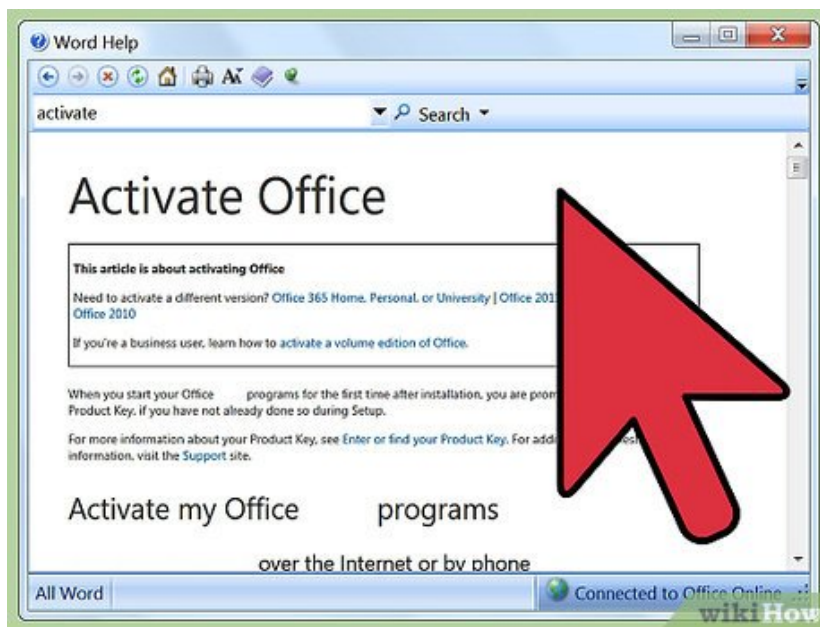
Word Help

activate

Search

Activate Office

This article is about activating Office

Need to activate a different version? Office 365 Home, Personal, or University | Office 201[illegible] Office 2010

If you're a business user, learn how to activate a volume edition of Office.

When you start your Office programs for the first time after installation, you are prom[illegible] Product Key, if you have not already done so during Setup.

For more information about your Product Key, see Enter or find your Product Key. For addi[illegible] information, visit the Support site.

Activate my Office programs

over the Internet or by phone

All Word

Connected to Office Online

wikiHow